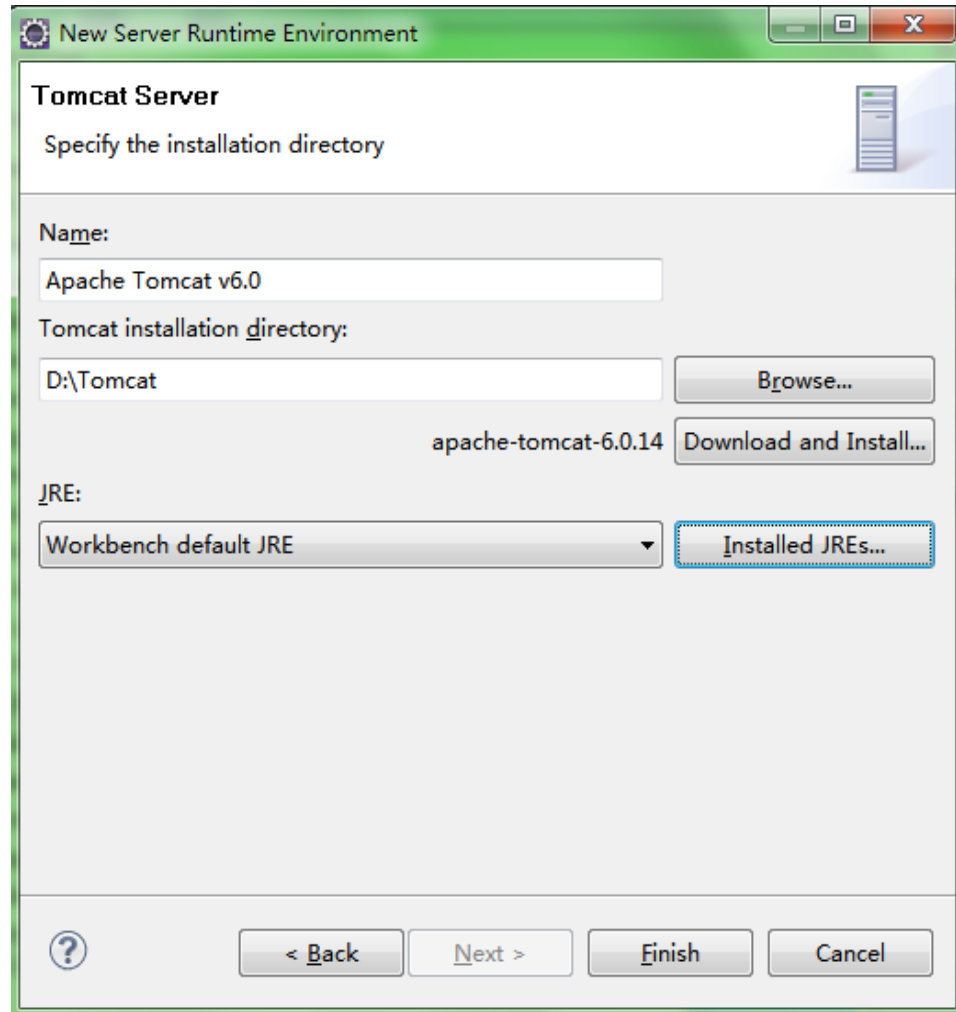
New Server Runtime Environment

Tomcat Server

Specify the installation directory

Name:

Apache Tomcat v6.0

Tomcat installation directory:

D:\Tomcat

Browse...

apache-tomcat-6.0.14

Download and Install...

JRE:

Workbench default JRE

Installed JREs...

?

< Back

Next >

Finish

Cancel